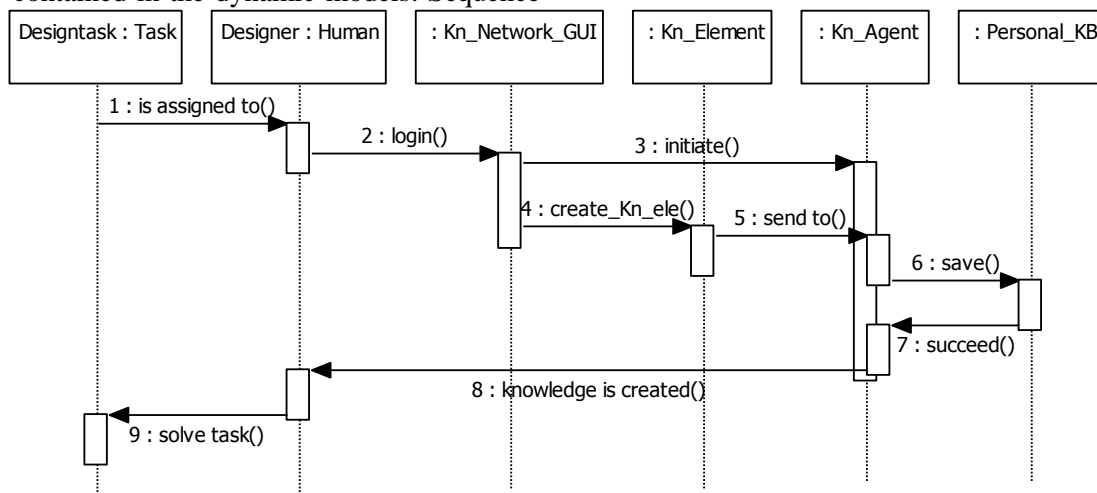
contained in the dynamic models. Sequence

Designtask : Task
Designer : Human
: Kn_Network_GUI
: Kn_Element
: Kn_Agent
: Personal_KB

1 : is assigned to()
2 : login()
3 : initiate()
4 : create_Kn_ele()
5 : send to()
6 : save()
7 : succeed()
8 : knowledge is created()
9 : solve task()